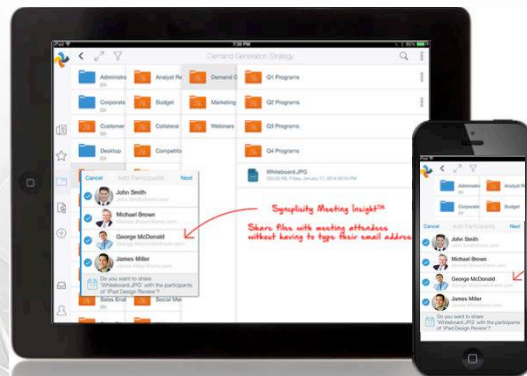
iPad
7:58 PM

Demand Generation Strategy

Administ
Analyst Re
Demand G
Q1 Programs
Corporate
Budget
Marketing
Q2 Programs
Customer
Collateral
Webinars
Q3 Programs
Desktop
Competitio
Q4 Programs
Whiteboard.JPG
Friday, January 17, 2014 08:54 PM

Cancel
Add Participants
Next
John Smith
Michael Brown
George McDonald
James Miller
Do you want to share 'Whiteboard.JPG' with the participants of 'iPad Design Review'?
Sales Emai

Syncplicity Meeting Insight™
Share files with meeting attendees without having to type their email address

Administ
Analyst Re
Corporate
Budget
Cancel
Add Participants
Next
John Smith
Michael Brown
George McDonald
James Miller
Do you want to share 'Whiteboard.JPG' with the participants of 'iPad Design Review'?